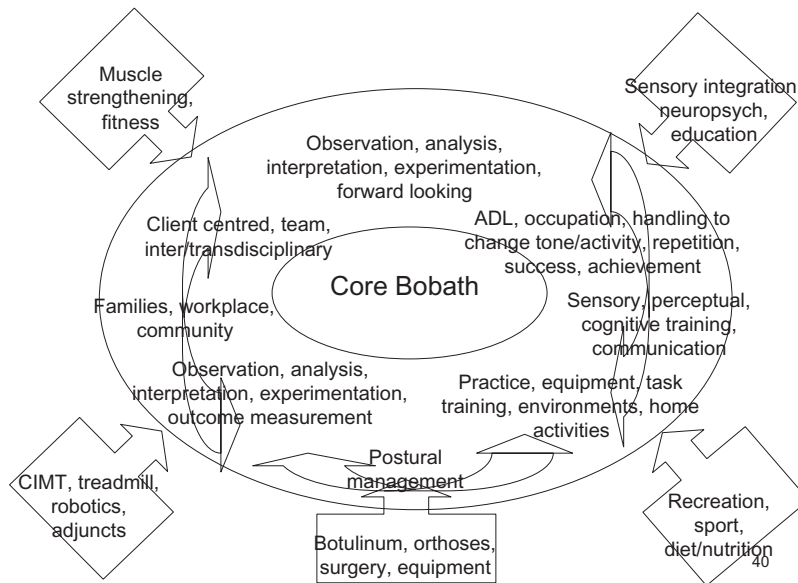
Muscle strengthening, fitness

Sensory integration neuropsych, education

Observation, analysis, interpretation, experimentation, forward looking

Client centred, team, inter/transdisciplinary

ADL, occupation, handling to change tone/activity, repetition, success, achievement

Core Bobath

Families, workplace, community

Sensory, perceptual, cognitive training, communication

Observation, analysis, interpretation, experimentation, outcome measurement

Practice, equipment, task training, environments, home activities

Postural management

CIMT, treadmill, robotics, adjuncts

Botulinum, orthoses, surgery, equipment

Recreation, sport, diet/nutrition

40